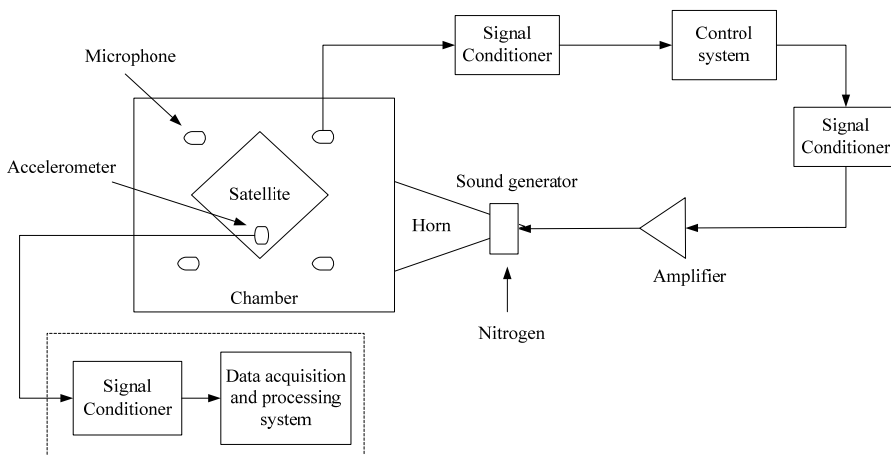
Signal Conditioner

Control system

Microphone

Signal Conditioner

Accelerometer

Satellite

Sound generator

Horn

Amplifier

Chamber

Nitrogen

Signal Conditioner

Data acquisition and processing system